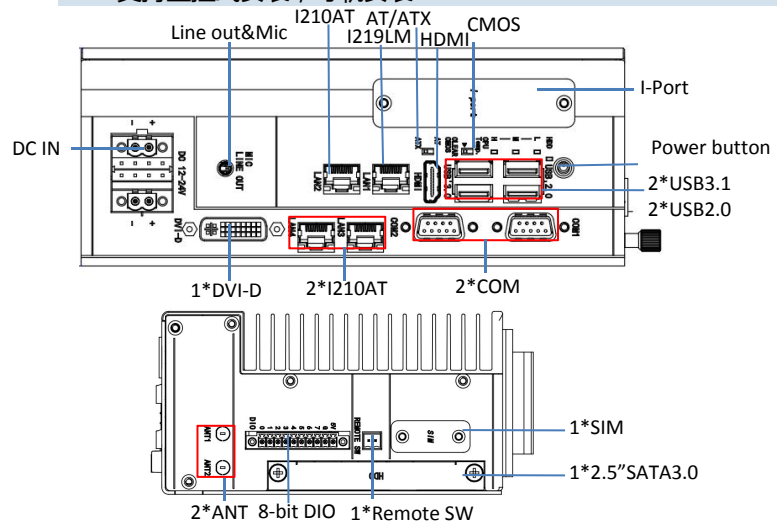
I210AT AT/ATX CMOS
Line out&Mic I219LM HDMI
I-Port
DC IN
Power button
MIC LINE OUT
DC 12-24V
LAN2 LAN1 HDMI
USB 2.0
2*USB3.1
2*USB2.0
DVI-D
LAN4 LAN3 COM2 COM1
1*DVI-D 2*I210AT 2*COM
DIO
REMOTE SW
ANT1
ANT2
SIM
HDD
1*SIM
1*2.5”SATA3.0
2*ANT 8-bit DIO 1*Remote SW